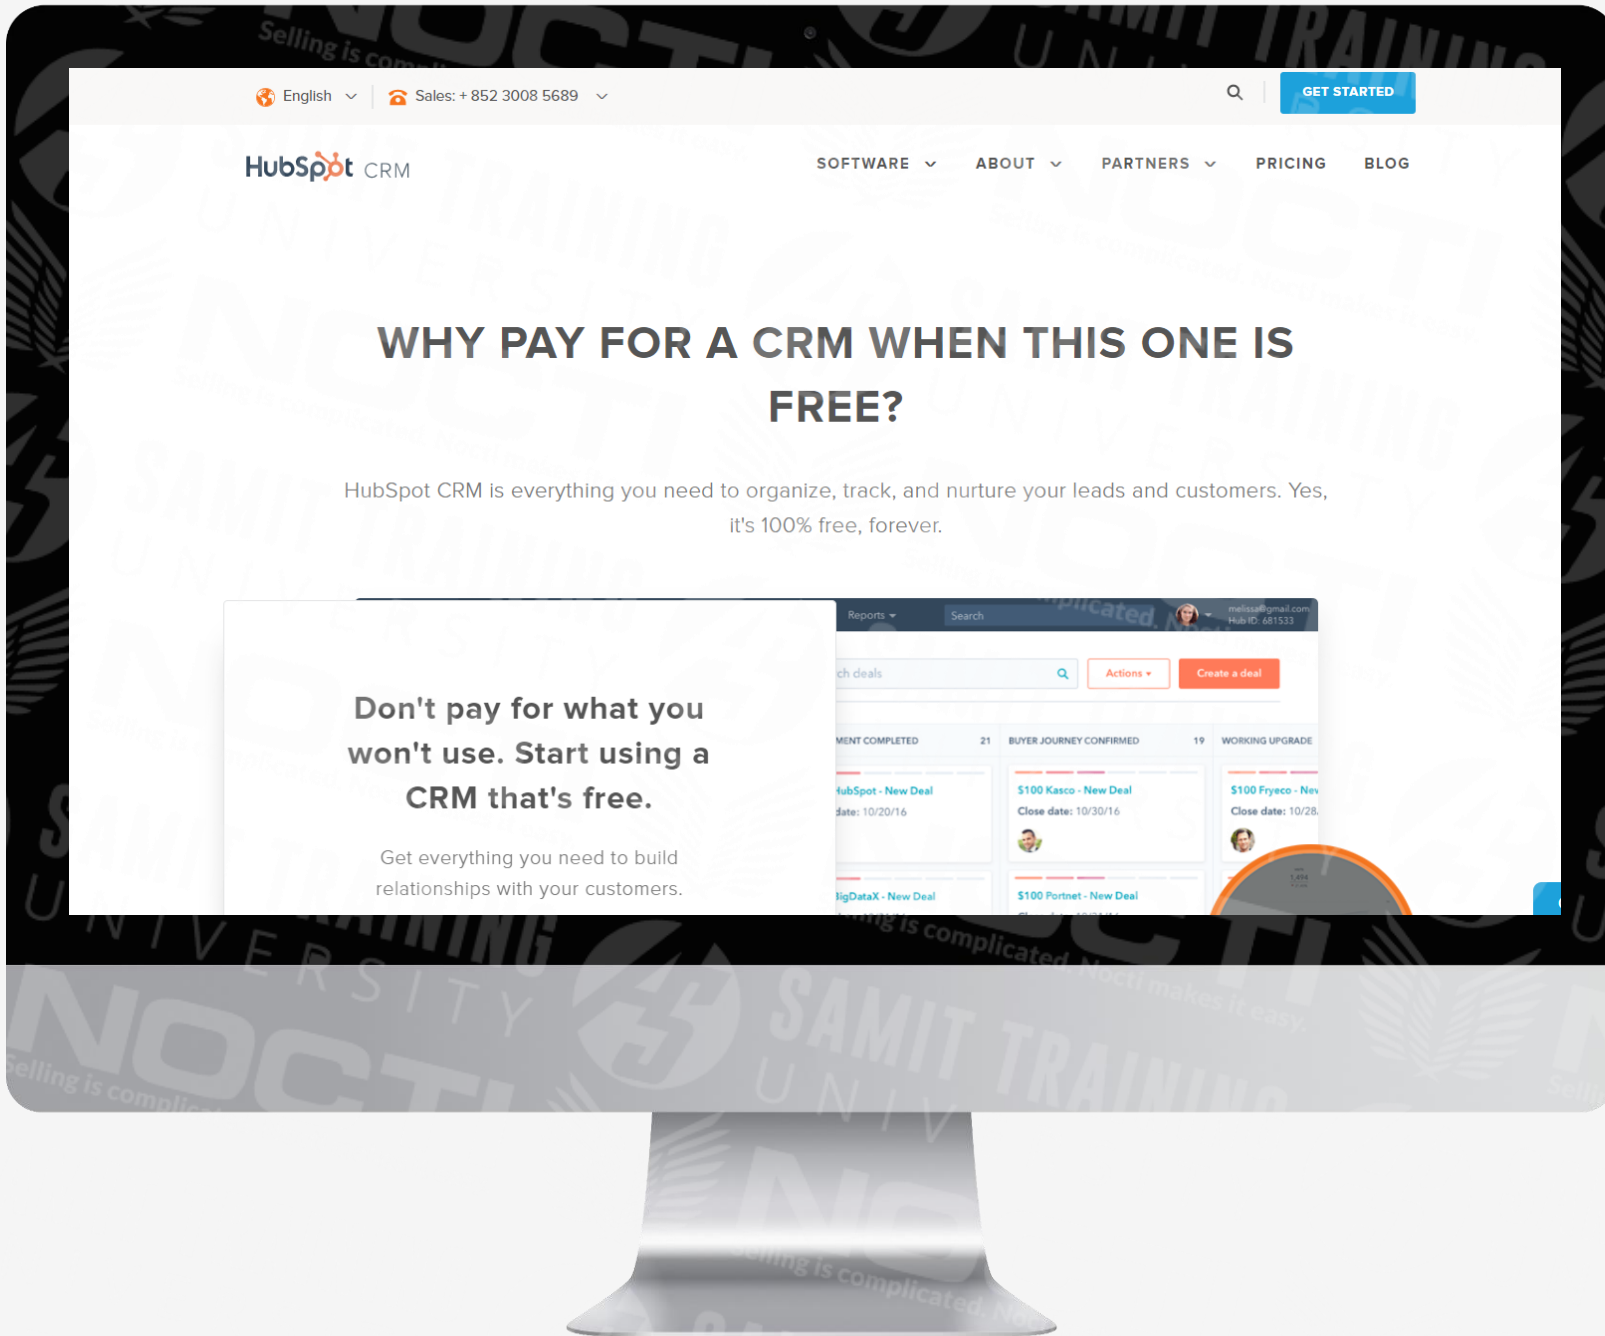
English Sales: + 852 3008 5689

GET STARTED

HubSpot CRM

SOFTWARE ABOUT PARTNERS PRICING BLOG

WHY PAY FOR A CRM WHEN THIS ONE IS FREE?

HubSpot CRM is everything you need to organize, track, and nurture your leads and customers. Yes, it's 100% free, forever.

Don't pay for what you won't use. Start using a CRM that's free.

Get everything you need to build relationships with your customers.

Reports Search melissa@gmail.com Hub ID: 681533

ch deals Actions Create a deal

MENT COMPLETED 21 BUYER JOURNEY CONFIRMED 19 WORKING UPGRADE

HubSpot - New Deal date: 10/20/16

$100 Kasco - New Deal Close date: 10/30/16

$100 Fryeco - Nev Close date: 10/28.

BigDataX - New Deal

$100 Portnet - New Deal

Selling is complicated. Nocti makes it easy.

SAMIT TRAINING UNIVERSITY

NOCTI